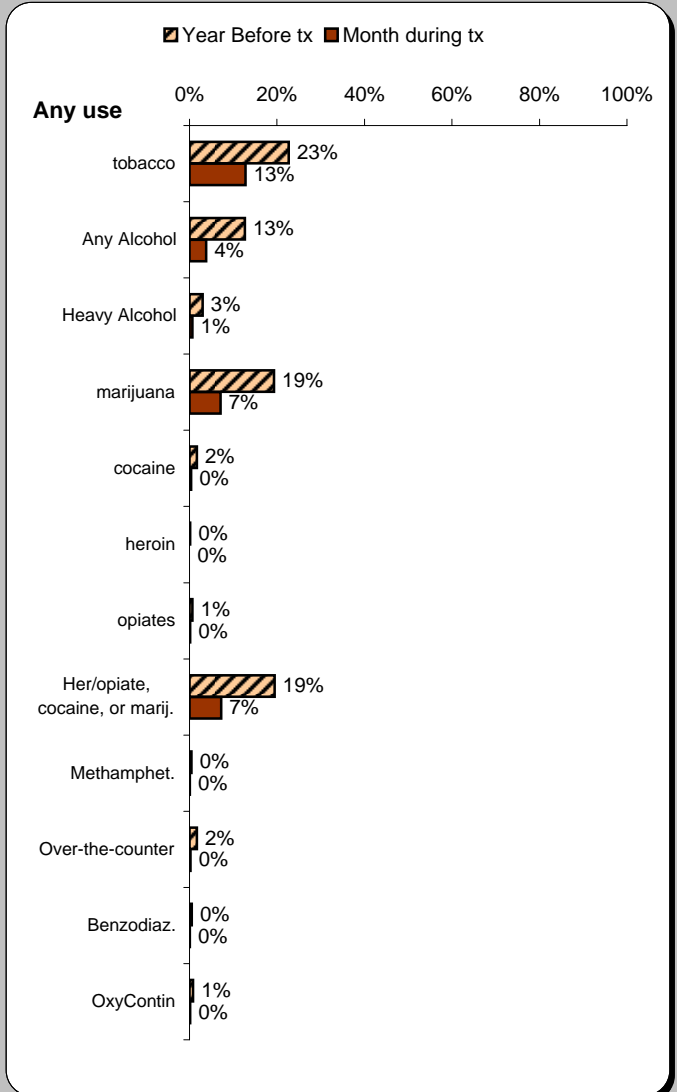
Year Before tx Month during tx

Any use

0% 20% 40% 60% 80% 100%

| | Year Before tx | Month during tx |
|---|---|---|
| tobacco | 23% | 13% |
| Any Alcohol | 13% | 4% |
| Heavy Alcohol | 3% | 1% |
| marijuana | 19% | 7% |
| cocaine | 2% | 0% |
| heroin | 0% | 0% |
| opiates | 1% | 0% |
| Her/opiate, cocaine, or marij. | 19% | 7% |
| Methamphet. | 0% | 0% |
| Over-the-counter | 2% | 0% |
| Benzodiaz. | 0% | 0% |
| OxyContin | 1% | 0% |